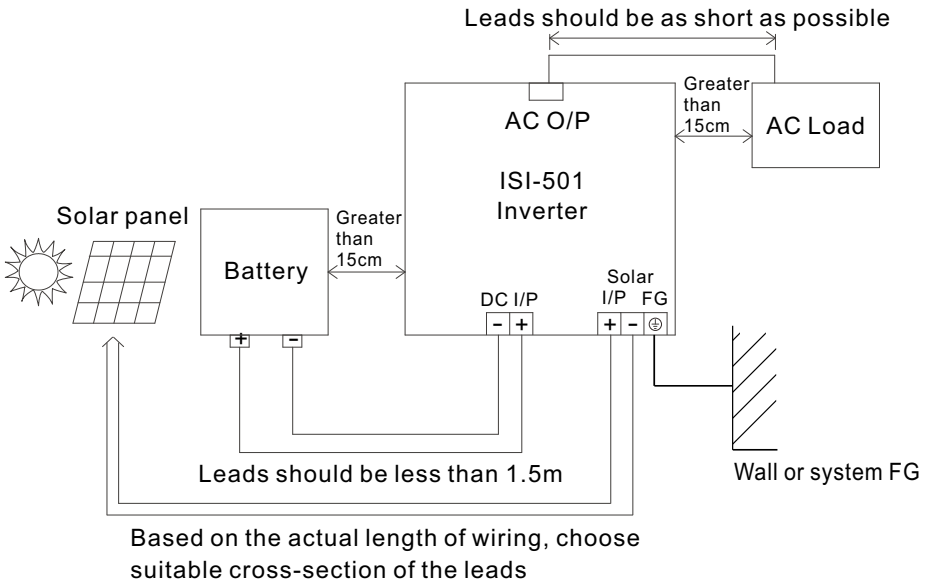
Leads should be as short as possible

AC O/P

Greater than 15cm

AC Load

ISI-501 Inverter

Solar panel

Greater than 15cm

Battery

DC I/P

− +

Solar I/P

+ −

FG

+ −

Leads should be less than 1.5m

Wall or system FG

Based on the actual length of wiring, choose suitable cross-section of the leads